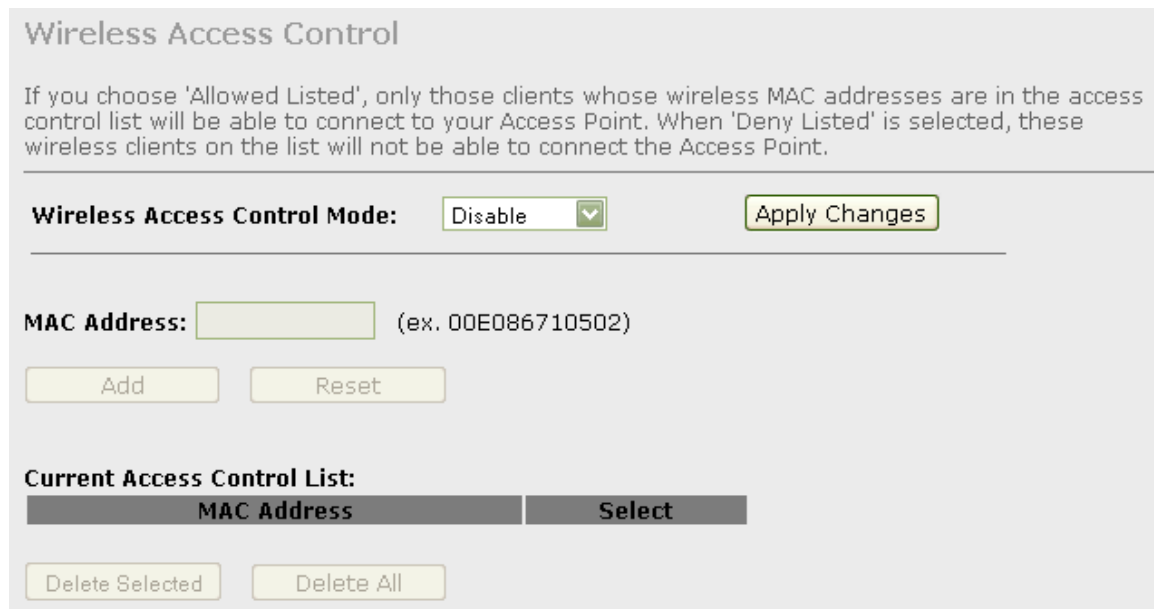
Wireless Access Control

If you choose 'Allowed Listed', only those clients whose wireless MAC addresses are in the access control list will be able to connect to your Access Point. When 'Deny Listed' is selected, these wireless clients on the list will not be able to connect the Access Point.

Wireless Access Control Mode: Disable Apply Changes

MAC Address: (ex. 00E086710502)

Add Reset

Current Access Control List:

| MAC Address | Select |
|---|---|

Delete Selected Delete All